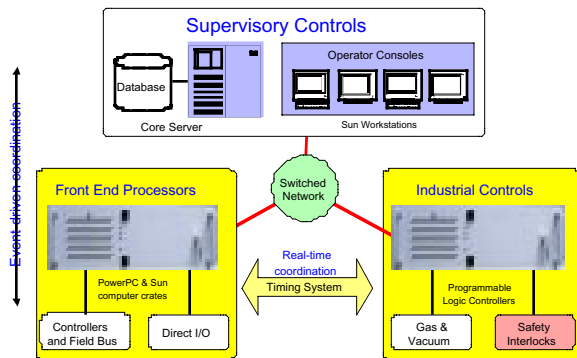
Supervisory Controls

Database

Core Server

Operator Consoles

Sun Workstations

Event driven coordination

Switched Network

Front End Processors

PowerPC & Sun computer crates

Controllers and Field Bus

Direct I/O

Real-time coordination

Timing System

Industrial Controls

Programmable Logic Controllers

Gas & Vacuum

Safety Interlocks